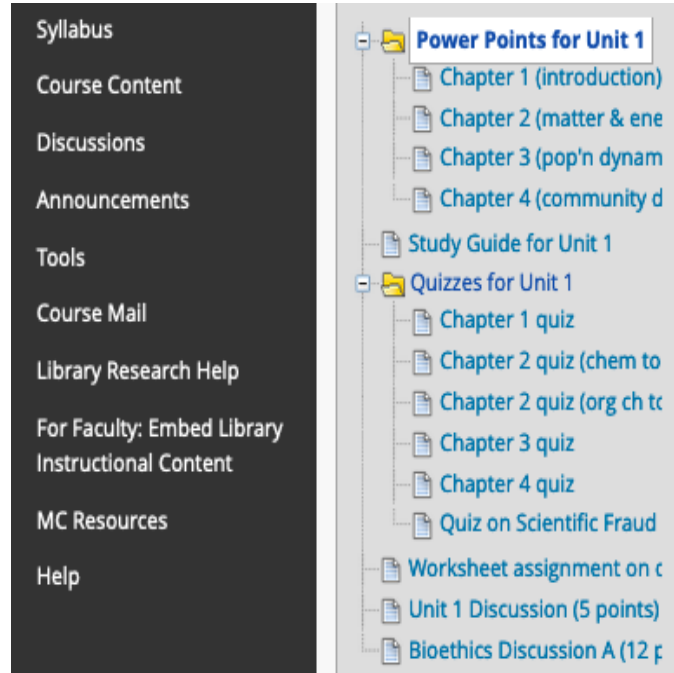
Syllabus

Course Content

Discussions

Announcements

Tools

Course Mail

Library Research Help

For Faculty: Embed Library Instructional Content

MC Resources

Help

Power Points for Unit 1

Chapter 1 (introduction)

Chapter 2 (matter & ene

Chapter 3 (pop'n dynam

Chapter 4 (community d

Study Guide for Unit 1

Quizzes for Unit 1

Chapter 1 quiz

Chapter 2 quiz (chem to

Chapter 2 quiz (org ch to

Chapter 3 quiz

Chapter 4 quiz

Quiz on Scientific Fraud

Worksheet assignment on c

Unit 1 Discussion (5 points)

Bioethics Discussion A (12 p